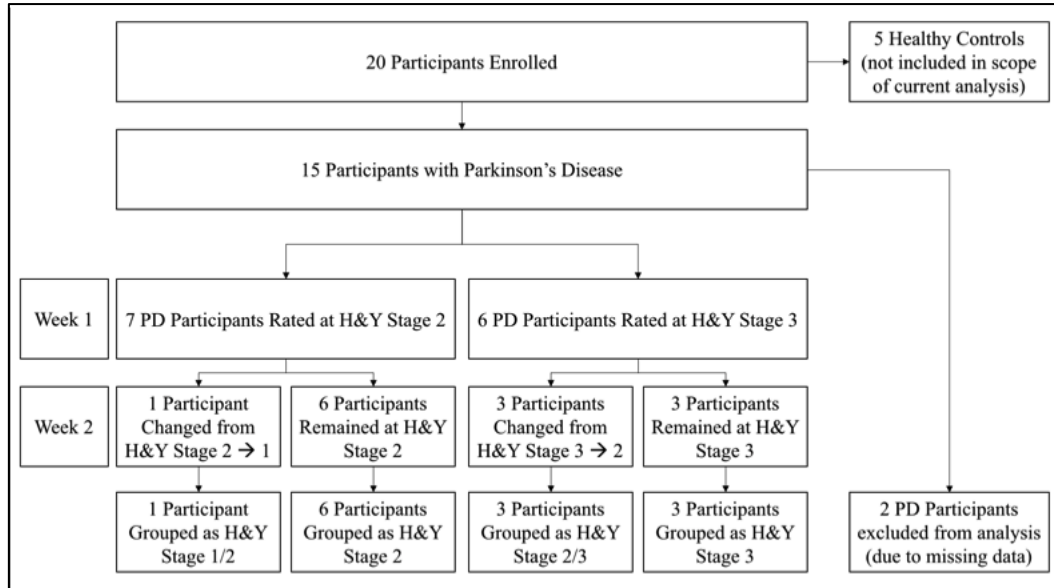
20 Participants Enrolled

5 Healthy Controls (not included in scope of current analysis)

15 Participants with Parkinson's Disease

Week 1

7 PD Participants Rated at H&Y Stage 2

6 PD Participants Rated at H&Y Stage 3

Week 2

1 Participant Changed from H&Y Stage 2 → 1

6 Participants Remained at H&Y Stage 2

3 Participants Changed from H&Y Stage 3 → 2

3 Participants Remained at H&Y Stage 3

1 Participant Grouped as H&Y Stage 1/2

6 Participants Grouped as H&Y Stage 2

3 Participants Grouped as H&Y Stage 2/3

3 Participants Grouped as H&Y Stage 3

2 PD Participants excluded from analysis (due to missing data)